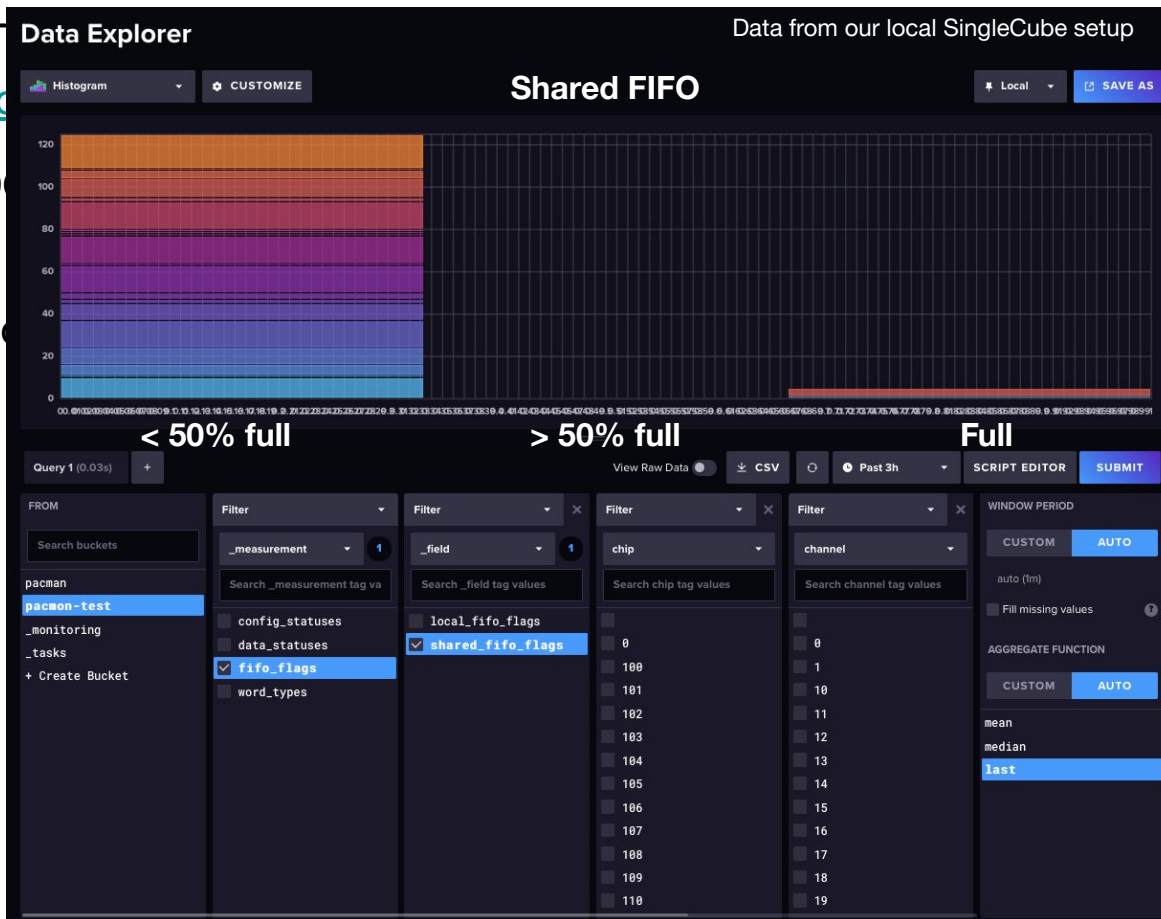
Data Explorer

Data from our local SingleCube setup

Histogram

CUSTOMIZE

Shared FIFO

Local

SAVE AS

120
100
80
60
40
20
0

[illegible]

< 50% full

> 50% full

Full

Query 1 (0.03s)

+

View Raw Data

CSV

Past 3h

SCRIPT EDITOR

SUBMIT

FROM

Search buckets

pacman
pacmon-test
_monitoring
_tasks
+ Create Bucket

Filter

_measurement

1

Search _measurement tag va

config_statuses
data_statuses
fifo_flags
word_types

Filter

_field

1

Search _field tag values

local_fifo_flags
shared_fifo_flags

Filter

chip

Search chip tag values

0
100
101
102
103
104
105
106
107
108
109
110

Filter

channel

Search channel tag values

0
1
10
11
12
13
14
15
16
17
18
19

WINDOW PERIOD

CUSTOM

AUTO

auto (1m)

Fill missing values

AGGREGATE FUNCTION

CUSTOM

AUTO

mean
median
last